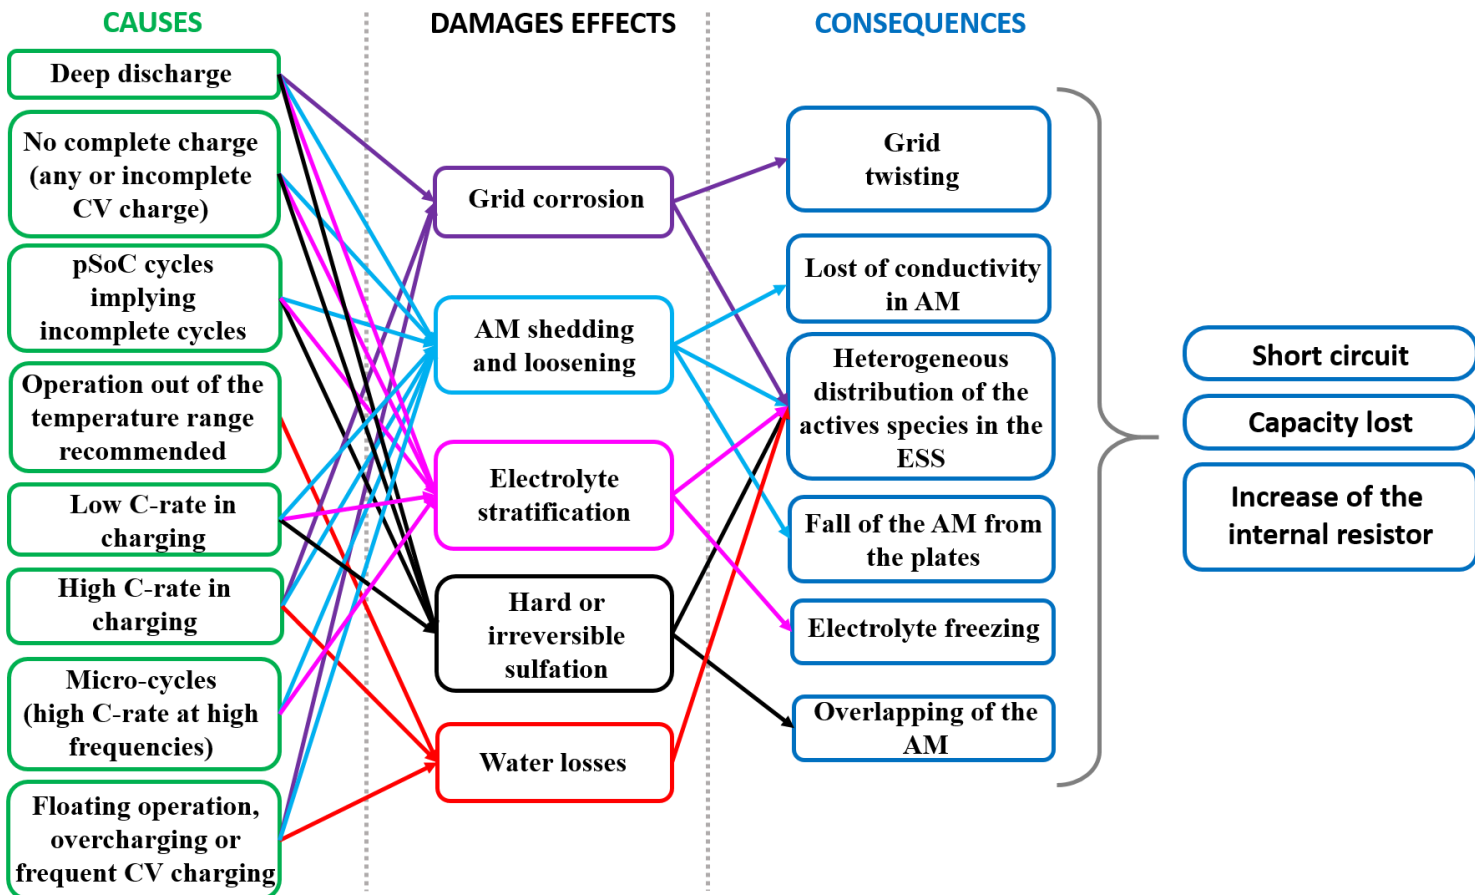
CAUSES

DAMAGES EFFECTS

CONSEQUENCES

Deep discharge

No complete charge (any or incomplete CV charge)

pSoC cycles implying incomplete cycles

Operation out of the temperature range recommended

Low C-rate in charging

High C-rate in charging

Micro-cycles (high C-rate at high frequencies)

Floating operation, overcharging or frequent CV charging

Grid corrosion

AM shedding and loosening

Electrolyte stratification

Hard or irreversible sulfation

Water losses

Grid twisting

Lost of conductivity in AM

Heterogeneous distribution of the actives species in the ESS

Fall of the AM from the plates

Electrolyte freezing

Overlapping of the AM

Short circuit

Capacity lost

Increase of the internal resistor